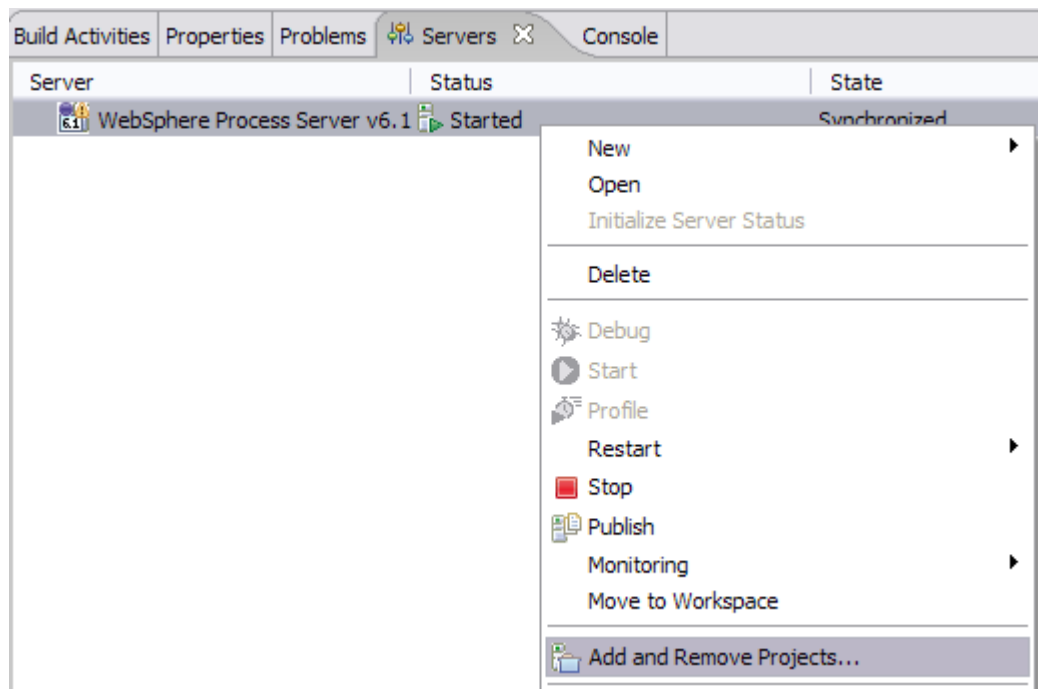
Build Activities | Properties | Problems | Servers | Console

| Server | Status | State |
|---|---|---|
| WebSphere Process Server v6.1 | Started | Synchronized |

New
Open
Initialize Server Status
Delete
Debug
Start
Profile
Restart
Stop
Publish
Monitoring
Move to Workspace
Add and Remove Projects...